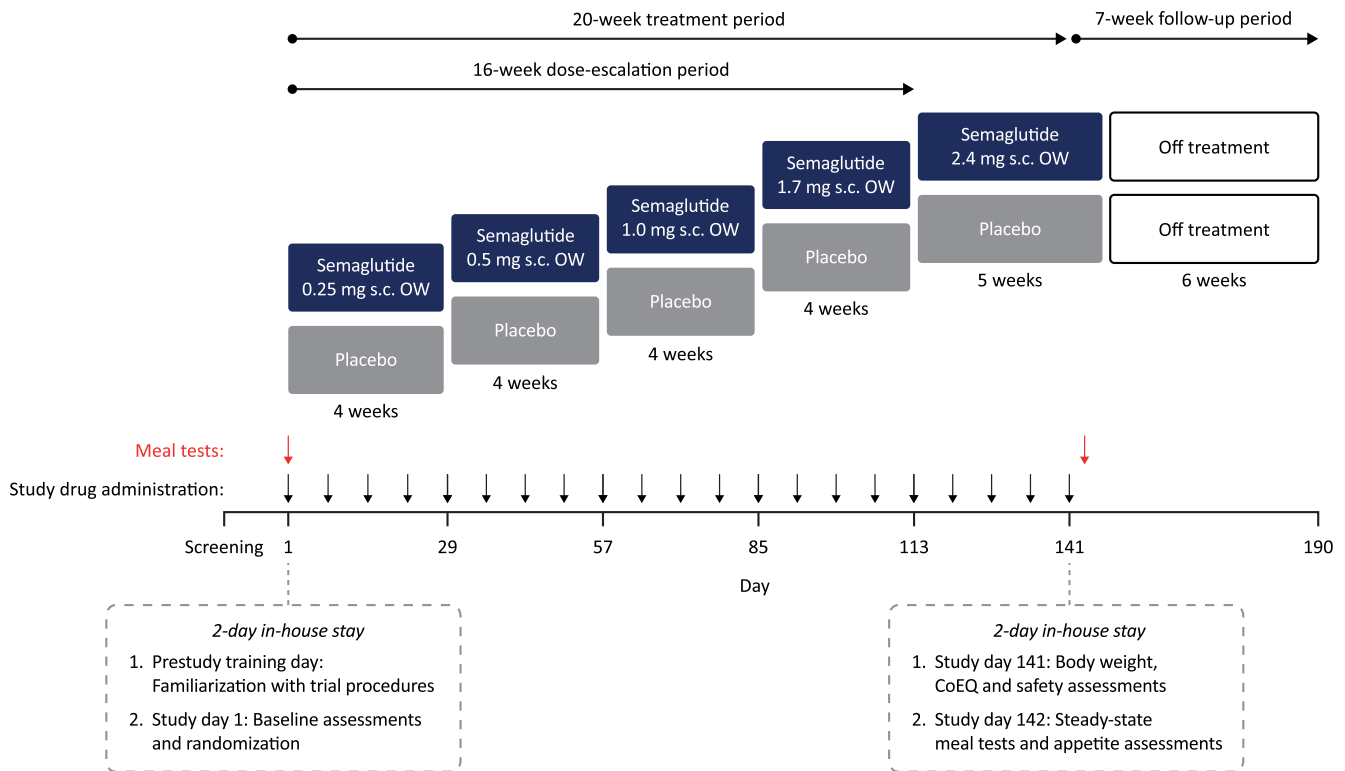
20-week treatment period

7-week follow-up period

16-week dose-escalation period

Semaglutide 0.25 mg s.c. OW

Placebo

4 weeks

Semaglutide 0.5 mg s.c. OW

Placebo

4 weeks

Semaglutide 1.0 mg s.c. OW

Placebo

4 weeks

Semaglutide 1.7 mg s.c. OW

Placebo

4 weeks

Semaglutide 2.4 mg s.c. OW

Placebo

5 weeks

Off treatment

Off treatment

6 weeks

Meal tests:

Study drug administration:

Screening 1 29 57 85 113 141 190

Day

2-day in-house stay
1. Prestudy training day: Familiarization with trial procedures
2. Study day 1: Baseline assessments and randomization

2-day in-house stay
1. Study day 141: Body weight, CoEQ and safety assessments
2. Study day 142: Steady-state meal tests and appetite assessments